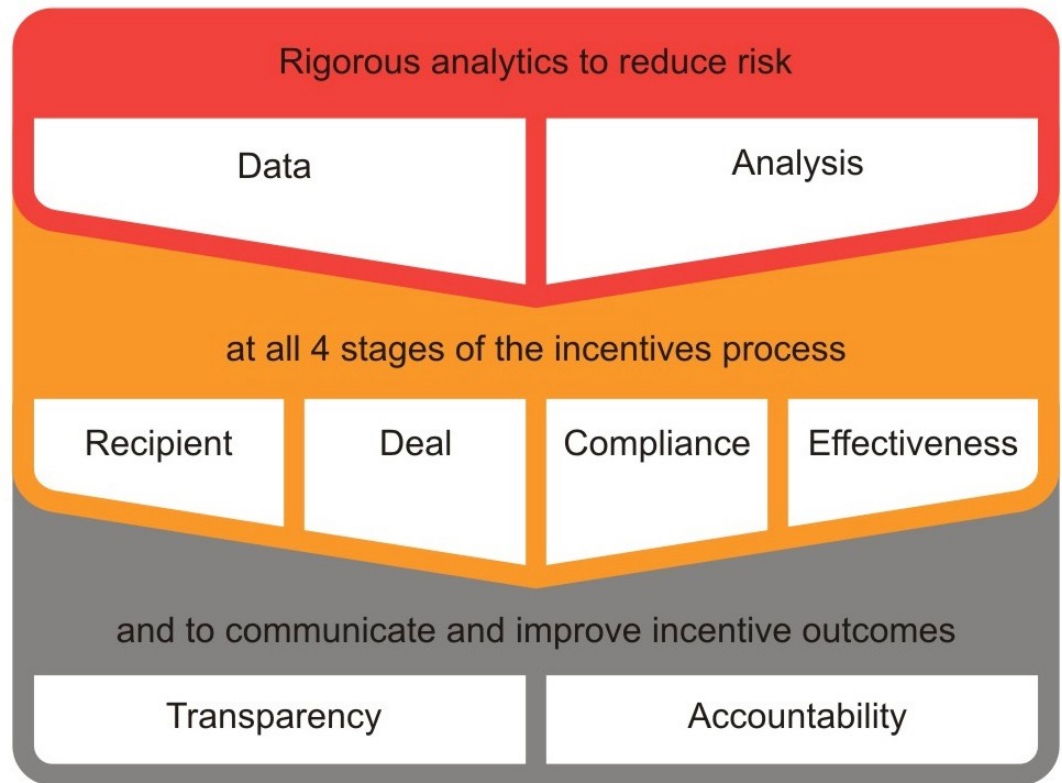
Rigorous analytics to reduce risk

Data

Analysis

at all 4 stages of the incentives process

Recipient

Deal

Compliance

Effectiveness

and to communicate and improve incentive outcomes

Transparency

Accountability